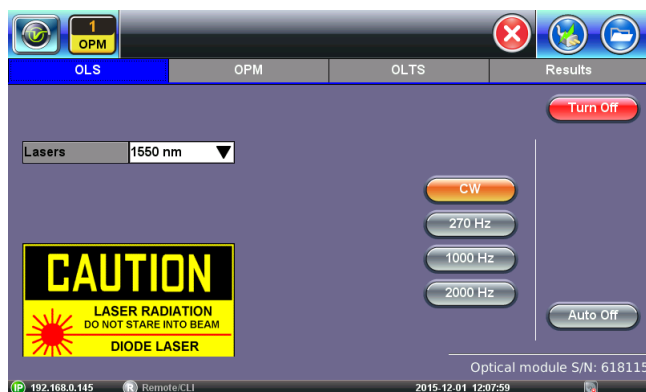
1
OPM

OLS
OPM
OLTS
Results

Turn Off

Lasers
1550 nm

CW
270 Hz
1000 Hz
2000 Hz

CAUTION
LASER RADIATION
DO NOT STARE INTO BEAM
DIODE LASER

Auto Off

Optical module S/N: 618115

IP 192.168.0.145
R Remote/CLI
2015-12-01 12:07:59